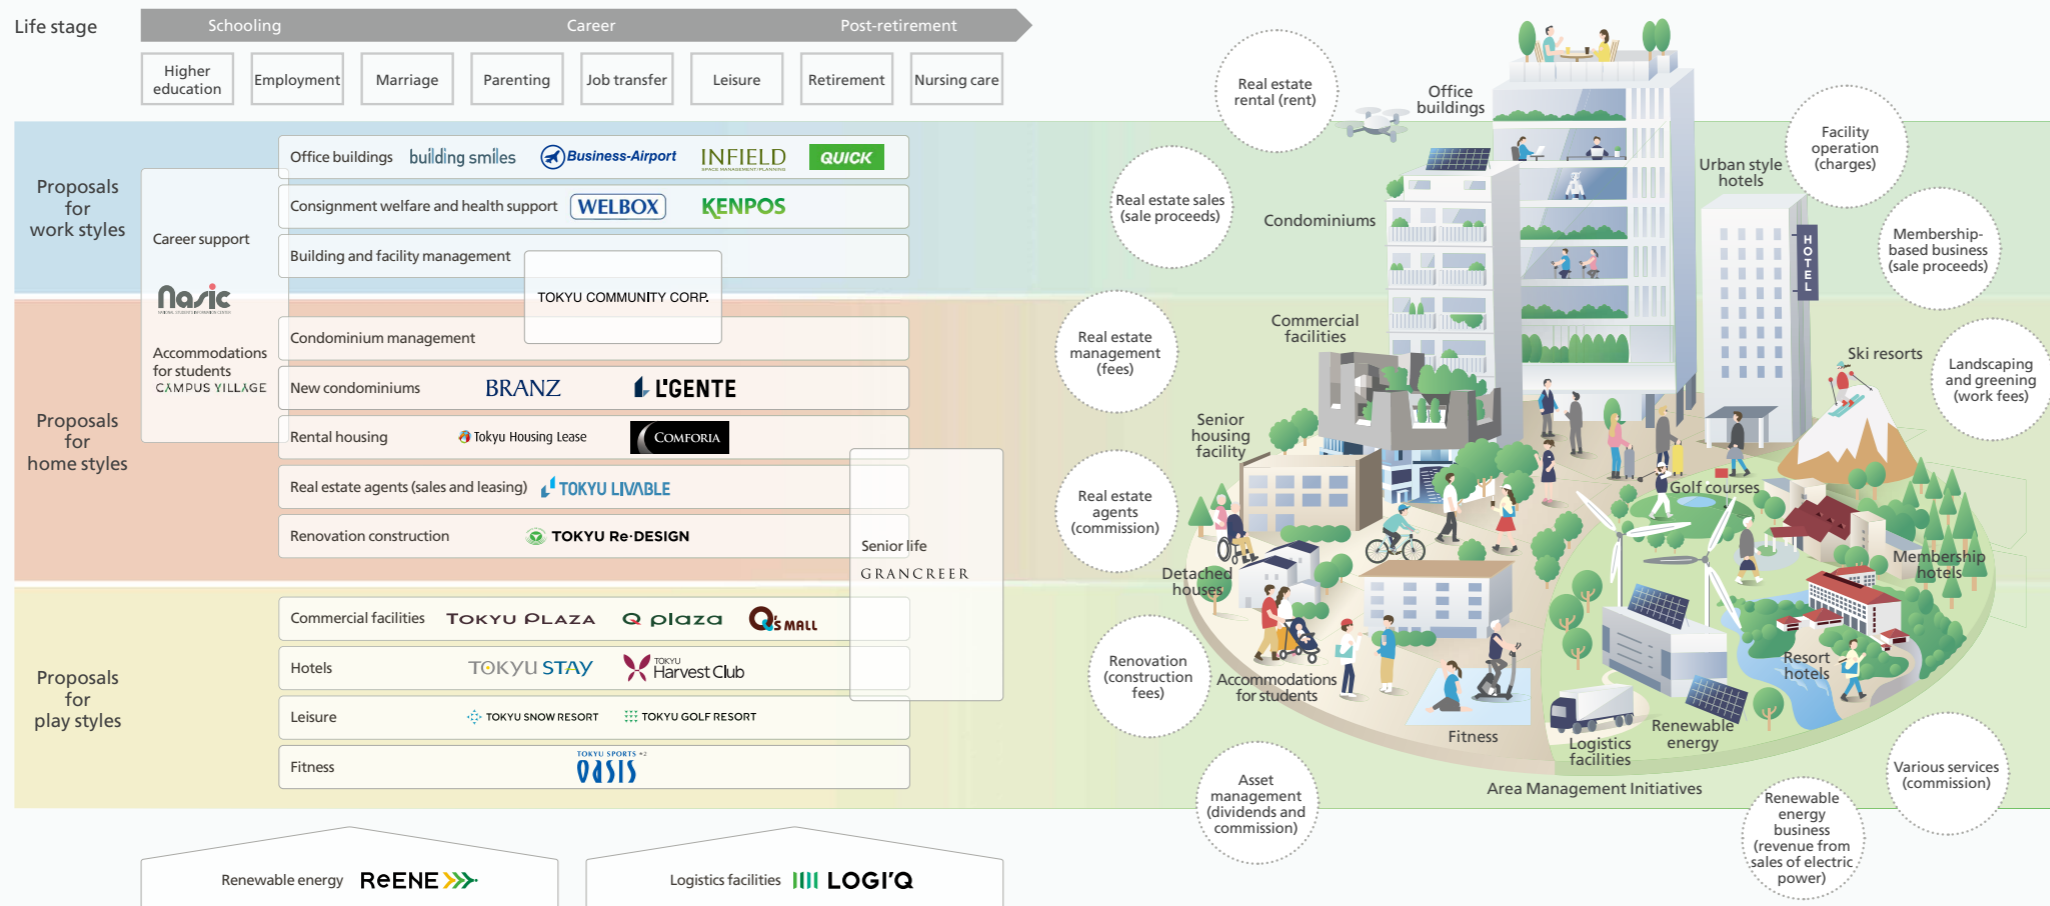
Life stage

Schooling Career Post-retirement

Higher education | Employment | Marriage | Parenting | Job transfer | Leisure | Retirement | Nursing care

Proposals for work styles

Career support

Office buildings building smiles Business-Airport INFIELD QUICK

Consignment welfare and health support WELBOX KENPOS

Building and facility management

TOKYU COMMUNITY CORP.

Nasic

Accommodations for students
CAMPUS VILLAGE

Proposals for home styles

Condominium management

New condominiums BRANZ L'GENTE

Rental housing Tokyu Housing Lease COMFORIA

Real estate agents (sales and leasing) TOKYU LIVABLE

Renovation construction TOKYU Re・DESIGN

Senior life
GRANCREER

Proposals for play styles

Commercial facilities TOKYU PLAZA Q plaza Q's MALL

Hotels TOKYU STAY TOKYU Harvest Club

Leisure TOKYU SNOW RESORT TOKYU GOLF RESORT

Fitness TOKYU SPORTS OASIS

Renewable energy ReENE

Logistics facilities LOGI'Q

Real estate rental (rent)

Office buildings

Facility operation (charges)

Real estate sales (sale proceeds)

Condominiums

Urban style hotels

HOTEL

Membership-based business (sale proceeds)

Commercial facilities

Real estate management (fees)

Ski resorts

Landscaping and greening (work fees)

Senior housing facility

Real estate agents (commission)

Golf courses

Detached houses

Membership hotels

Renovation (construction fees)

Accommodations for students

Resort hotels

Fitness

Logistics facilities

Renewable energy

Various services (commission)

Area Management Initiatives

Asset management (dividends and commission)

Renewable energy business (revenue from sales of electric power)